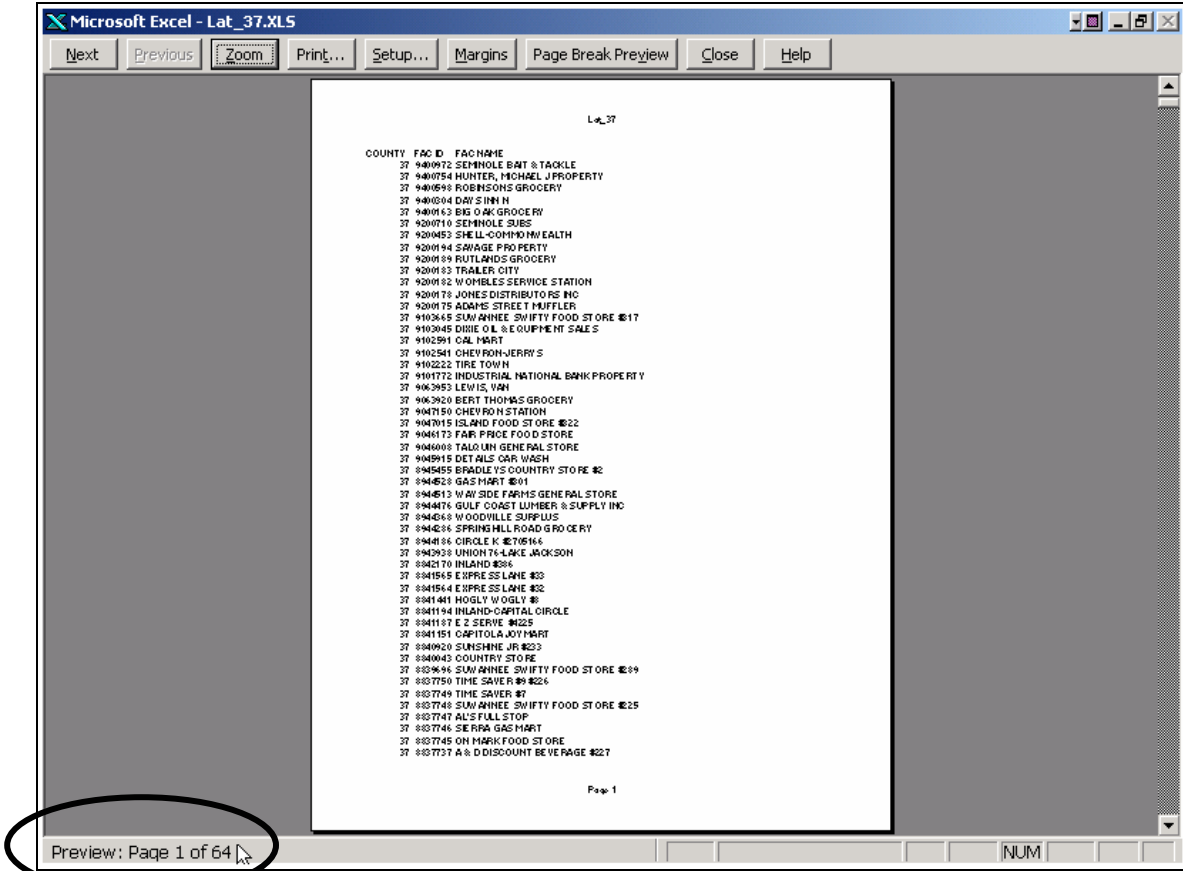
Microsoft Excel - Lat_37.XLS

Next | Previous | Zoom | Print... | Setup... | Margins | Page Break Preview | Close | Help

Lat_37

| COUNTY | FAC ID | FAC NAME |
|---|---|---|
| 37 | 9400972 | SEMINOLE BAIT & TACKLE |
| 37 | 9400754 | HUNTER, MICHAEL J PROPERTY |
| 37 | 9400598 | ROBINSONS GROCERY |
| 37 | 9400304 | DAYS INN N |
| 37 | 9400163 | BIG OAK GROCERY |
| 37 | 9200710 | SEMINOLE SUBS |
| 37 | 9200453 | SHELL-COMMONWEALTH |
| 37 | 9200194 | SAVAGE PROPERTY |
| 37 | 9200189 | RUTLANDS GROCERY |
| 37 | 9200183 | TRAILER CITY |
| 37 | 9200182 | WOMBLES SERVICE STATION |
| 37 | 9200178 | JONES DISTRIBUTORS INC |
| 37 | 9200175 | ADAMS STREET MUFFLER |
| 37 | 9103665 | SUWANNEE SWIFTY FOOD STORE #317 |
| 37 | 9103045 | DIXIE OIL & EQUIPMENT SALES |
| 37 | 9102591 | CAL MART |
| 37 | 9102541 | CHEVRON-JERRYS |
| 37 | 9102222 | TIRE TOWN |
| 37 | 9101772 | INDUSTRIAL NATIONAL BANK PROPERTY |
| 37 | 9063953 | LEWIS, VAN |
| 37 | 9063920 | BERT THOMAS GROCERY |
| 37 | 9047150 | CHEVRON STATION |
| 37 | 9047015 | ISLAND FOOD STORE #322 |
| 37 | 9046173 | FAIR PRICE FOOD STORE |
| 37 | 9046008 | TALQUIN GENERAL STORE |
| 37 | 9045915 | DETAILS CAR WASH |
| 37 | 8945455 | BRADLEYS COUNTRY STORE #2 |
| 37 | 8944528 | GAS MART #301 |
| 37 | 8944513 | WAYSIDE FARMS GENERAL STORE |
| 37 | 8944476 | GULF COAST LUMBER & SUPPLY INC |
| 37 | 8944368 | WOODVILLE SURPLUS |
| 37 | 8944286 | SPRINGHILL ROAD GROCERY |
| 37 | 8944186 | CIRCLE K #2705166 |
| 37 | 8943938 | UNION 76-LAKE JACKSON |
| 37 | 8842170 | INLAND #386 |
| 37 | 8841565 | EXPRESS LANE #33 |
| 37 | 8841564 | EXPRESS LANE #32 |
| 37 | 8841441 | HOGLY WOGLY #8 |
| 37 | 8841194 | INLAND-CAPITAL CIRCLE |
| 37 | 8841187 | E Z SERVE #4225 |
| 37 | 8841151 | CAPITOLA JOY MART |
| 37 | 8840920 | SUNSHINE JR #233 |
| 37 | 8840043 | COUNTRY STORE |
| 37 | 8839696 | SUWANNEE SWIFTY FOOD STORE #289 |
| 37 | 8837750 | TIME SAVER #9 #226 |
| 37 | 8837749 | TIME SAVER #7 |
| 37 | 8837748 | SUWANNEE SWIFTY FOOD STORE #225 |
| 37 | 8837747 | AL'S FULL STOP |
| 37 | 8837746 | SIERRA GAS MART |
| 37 | 8837745 | ON MARK FOOD STORE |
| 37 | 8837737 | A & D DISCOUNT BEVERAGE #227 |

Page 1

Preview: Page 1 of 64

NUM